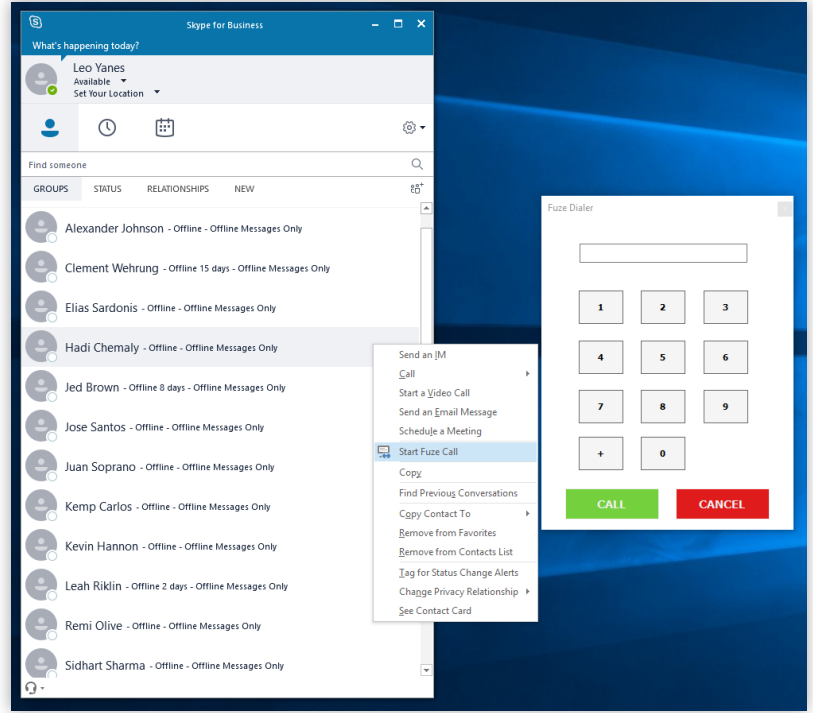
Skype for Business

What's happening today?

Leo Yanes
Available
Set Your Location

Find someone

GROUPS STATUS RELATIONSHIPS NEW

Alexander Johnson - Offline - Offline Messages Only
Clement Wehrung - Offline 15 days - Offline Messages Only
Elias Sardonis - Offline - Offline Messages Only
Hadi Chemaly - Offline - Offline Messages Only
Jed Brown - Offline 8 days - Offline Messages Only
Jose Santos - Offline - Offline Messages Only
Juan Soprano - Offline - Offline Messages Only
Kemp Carlos - Offline - Offline Messages Only
Kevin Hannon - Offline - Offline Messages Only
Leah Riklin - Offline 2 days - Offline Messages Only
Remi Olive - Offline - Offline Messages Only
Sidhart Sharma - Offline - Offline Messages Only

Send an IM
Call
Start a Video Call
Send an Email Message
Schedule a Meeting
Start Fuze Call
Copy
Find Previous Conversations
Copy Contact To
Remove from Favorites
Remove from Contacts List
Tag for Status Change Alerts
Change Privacy Relationship
See Contact Card

Fuze Dialer

1 2 3
4 5 6
7 8 9
+ 0

CALL CANCEL